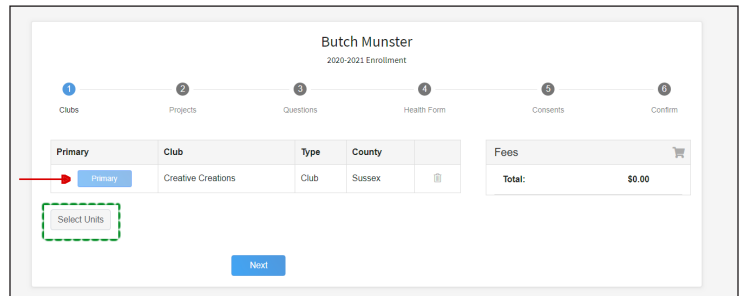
Butch Munster

2020-2021 Enrollment

1 Clubs
2 Projects
3 Questions
4 Health Form
5 Consents
6 Confirm

| Primary | Club | Type | County |  |
|---|---|---|---|---|
| Primary | Creative Creations | Club | Sussex |  |

Select Units

Fees

Total: $0.00

Next